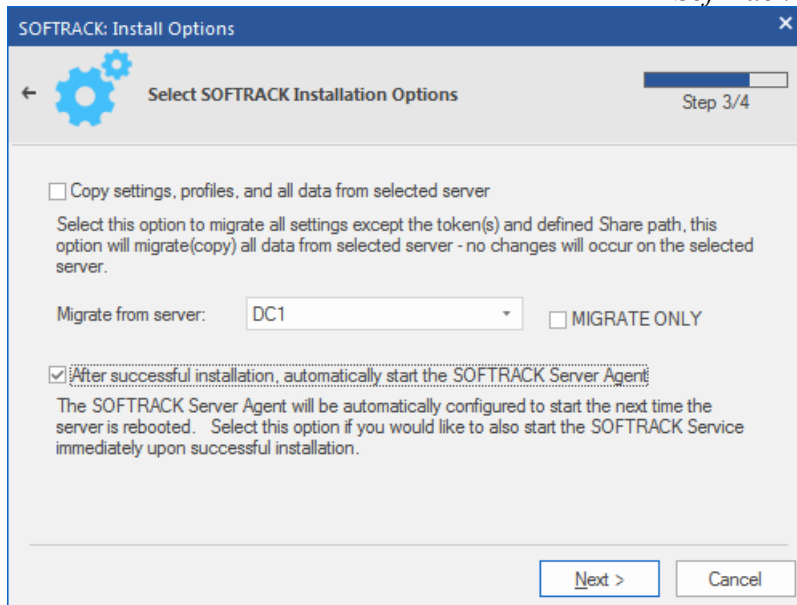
SOFTRACK: Install Options

Select SOFTRACK Installation Options

Step 3/4

☐ Copy settings, profiles, and all data from selected server

Select this option to migrate all settings except the token(s) and defined Share path, this option will migrate(copy) all data from selected server - no changes will occur on the selected server.

Migrate from server: DC1

☐ MIGRATE ONLY

☑ After successful installation, automatically start the SOFTRACK Server Agent

The SOFTRACK Server Agent will be automatically configured to start the next time the server is rebooted. Select this option if you would like to also start the SOFTRACK Service immediately upon successful installation.

Next >

Cancel